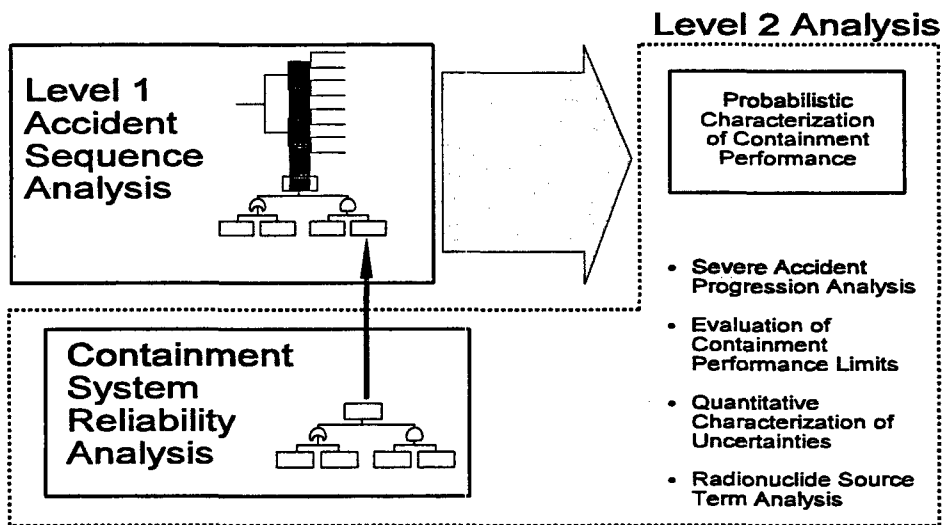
Level 2 Analysis

Level 1 Accident Sequence Analysis

Probabilistic Characterization of Containment Performance

• Severe Accident Progression Analysis

• Evaluation of Containment Performance Limits

• Quantitative Characterization of Uncertainties

• Radionuclide Source Term Analysis

Containment System Reliability Analysis